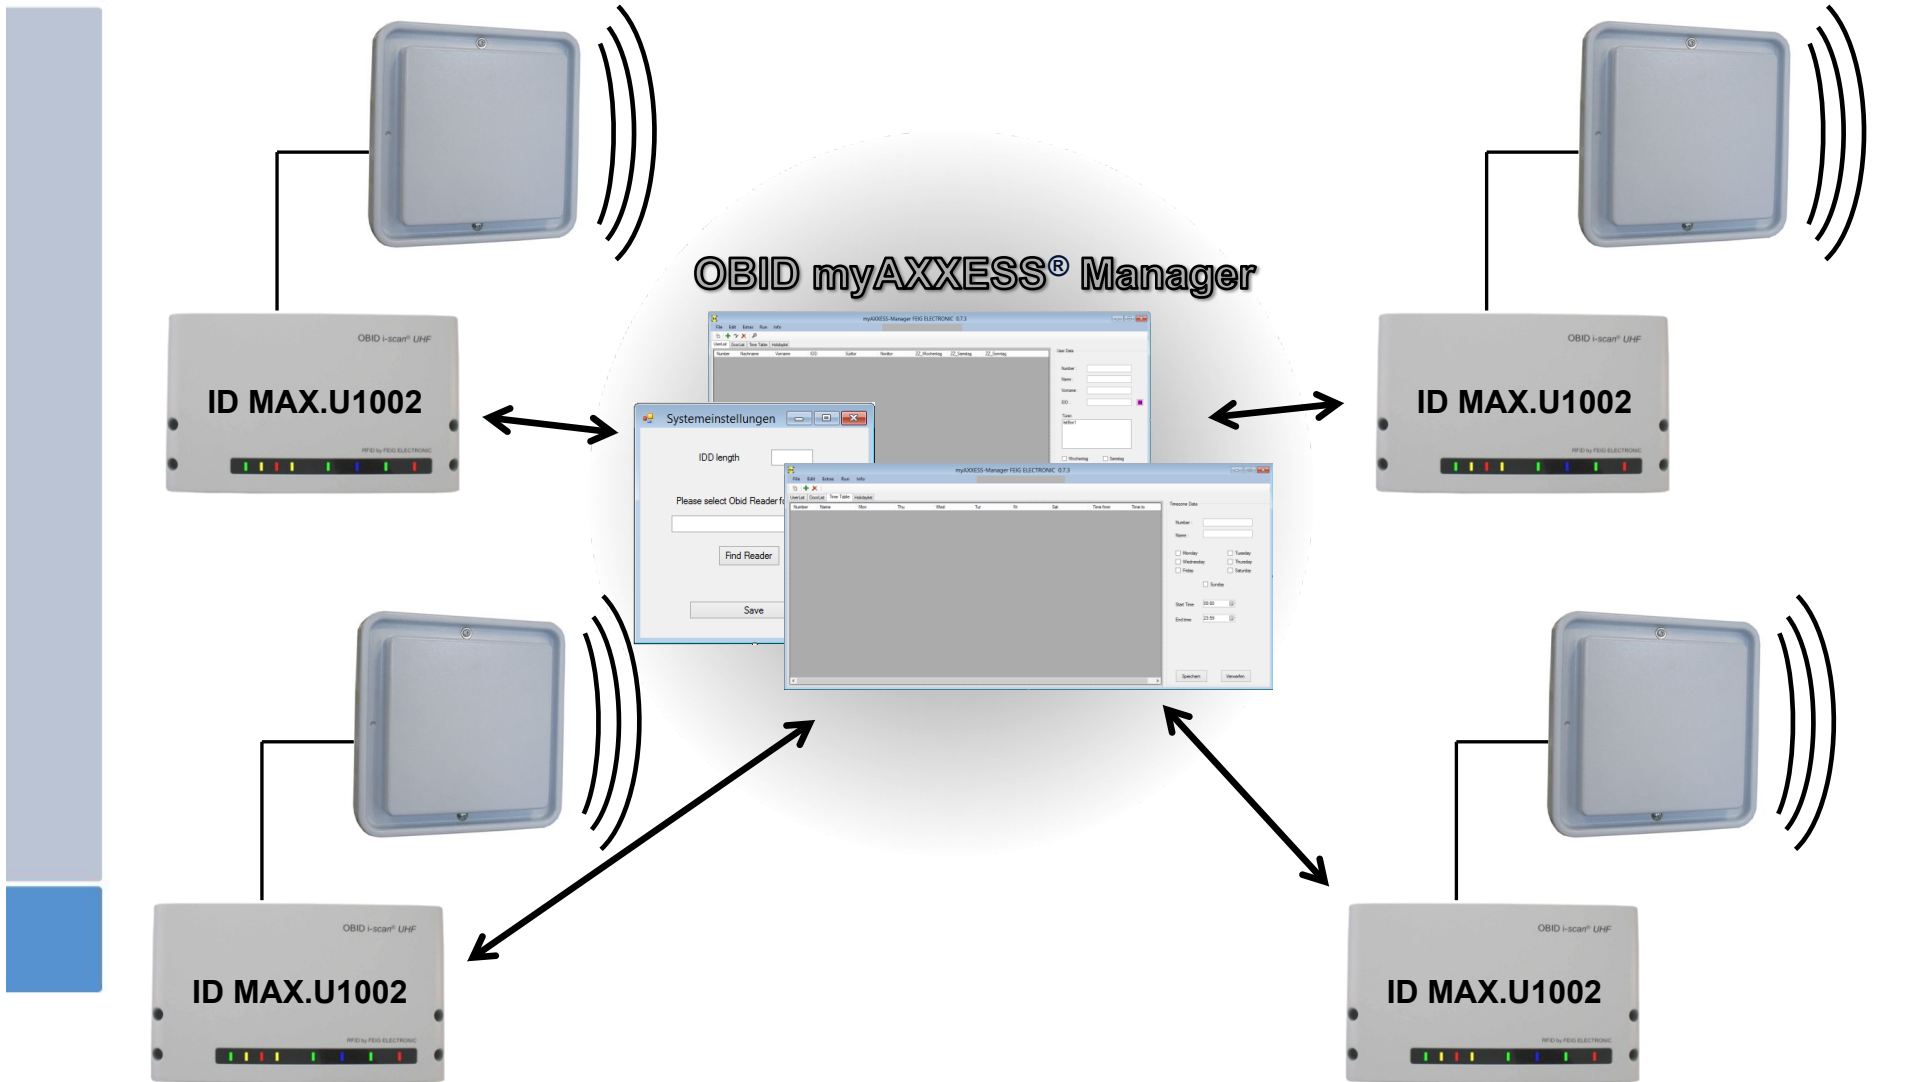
OBID myAXXESS® Manager

OBID i-scan® UHF
ID MAX.U1002
RFID by FEIG ELECTRONIC

OBID i-scan® UHF
ID MAX.U1002
RFID by FEIG ELECTRONIC

myAXXESS-Manager FEIG ELECTRONIC 0.7.3
File Edit Extras Run Info
UserList DoorList Time Table Holidaylist
Number Nachname Vorname IDD Status Number
User Data
Number
Name
Vorname
IDD

Systemeinstellungen
IDD length
Please select Obid Reader f
Find Reader
Save

myAXXESS-Manager FEIG ELECTRONIC 0.7.3
File Edit Extras Run Info
UserList DoorList Time Table Holidaylist
Number Name Mon Thu Wed Tur Fr Sat Time from Time to
Timezone Data
Number
Name
Monday Tuesday Wednesday Thursday Friday Saturday Sunday
Start Time 00:00
End time 23:59
Speichern Verwerfen

OBID i-scan® UHF
ID MAX.U1002
RFID by FEIG ELECTRONIC

OBID i-scan® UHF
ID MAX.U1002
RFID by FEIG ELECTRONIC